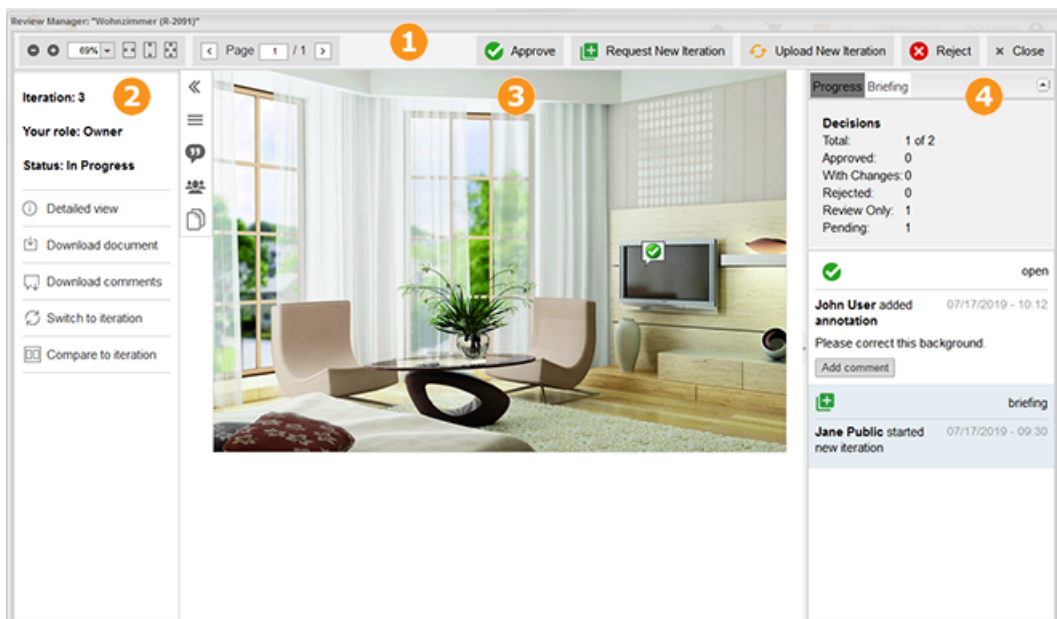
Review Manager: "Wohnzimmer (R-2091)"

69% Page 1 / 1

1

Approve Request New Iteration Upload New Iteration Reject × Close

Iteration: 3

2

Your role: Owner

Status: In Progress

Detailed view

Download document

Download comments

Switch to iteration

Compare to iteration

3

Progress Briefing

4

Decisions

Total: 1 of 2

Approved: 0

With Changes: 0

Rejected: 0

Review Only: 1

Pending: 1

open

John User added annotation 07/17/2019 - 10:12

Please correct this background.

Add comment

briefing

Jane Public started new iteration 07/17/2019 - 09:30